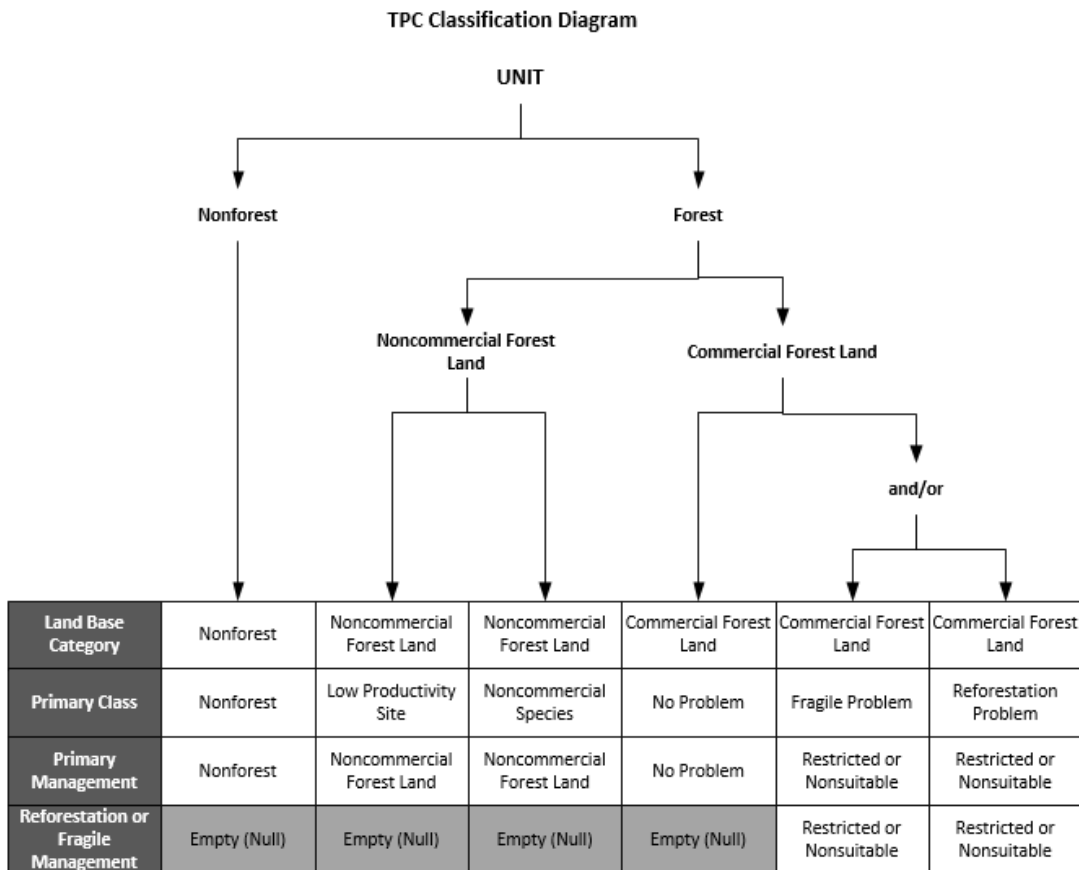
TPC Classification Diagram

UNIT

Nonforest

Forest

Noncommercial Forest Land

Commercial Forest Land

and/or

| Land Base Category | Nonforest | Noncommercial Forest Land | Noncommercial Forest Land | Commercial Forest Land | Commercial Forest Land | Commercial Forest Land |
|---|---|---|---|---|---|---|
| Primary Class | Nonforest | Low Productivity Site | Noncommercial Species | No Problem | Fragile Problem | Reforestation Problem |
| Primary Management | Nonforest | Noncommercial Forest Land | Noncommercial Forest Land | No Problem | Restricted or Nonsuitable | Restricted or Nonsuitable |
| Reforestation or Fragile Management | Empty (Null) | Empty (Null) | Empty (Null) | Empty (Null) | Restricted or Nonsuitable | Restricted or Nonsuitable |